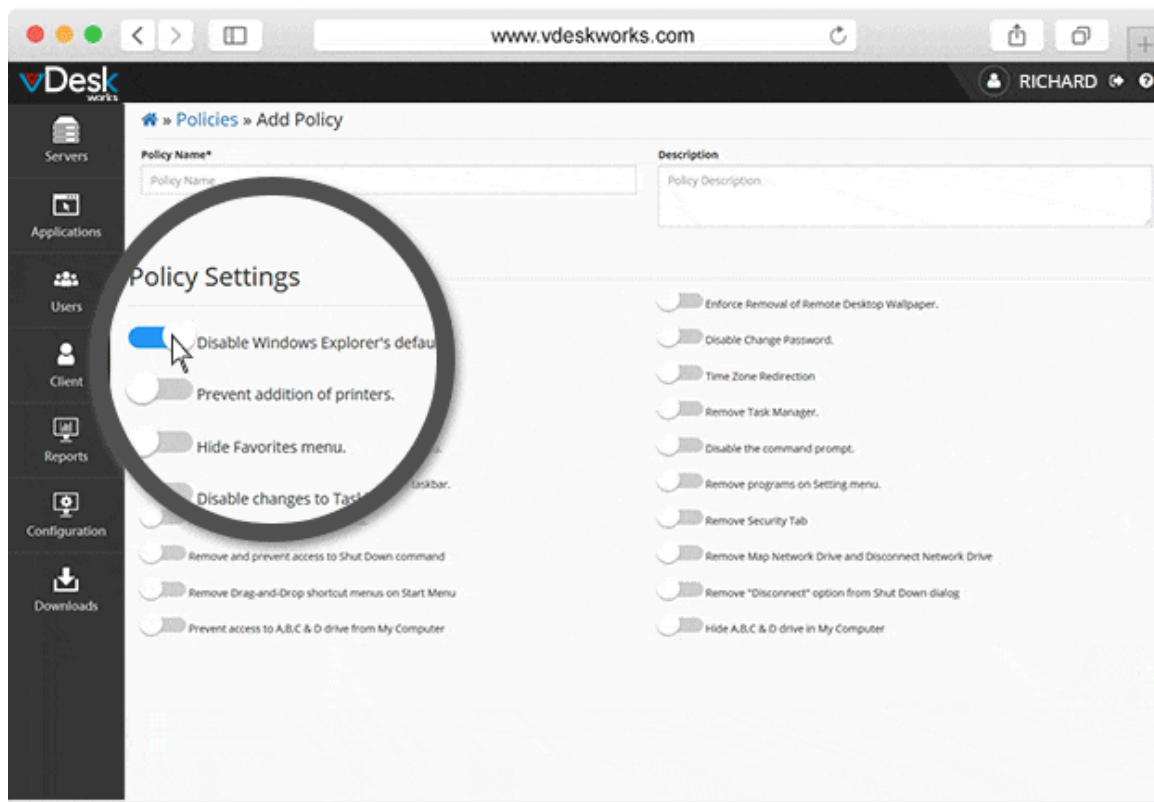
www.vdeskworks.com

vDesk works

RICHARD

Servers

Applications

Users

Client

Reports

Configuration

Downloads

» Policies » Add Policy

Policy Name*

Policy Name

Description

Policy Description

Policy Settings

Disable Windows Explorer's defau

Prevent addition of printers.

Hide Favorites menu.

Disable changes to Tas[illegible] taskbar.

Remove and prevent access to Shut Down command

Remove Drag-and-Drop shortcut menus on Start Menu

Prevent access to A,B,C & D drive from My Computer

Enforce Removal of Remote Desktop Wallpaper.

Disable Change Password.

Time Zone Redirection

Remove Task Manager.

Disable the command prompt.

Remove programs on Setting menu.

Remove Security Tab

Remove Map Network Drive and Disconnect Network Drive

Remove "Disconnect" option from Shut Down dialog

Hide A,B,C & D drive in My Computer